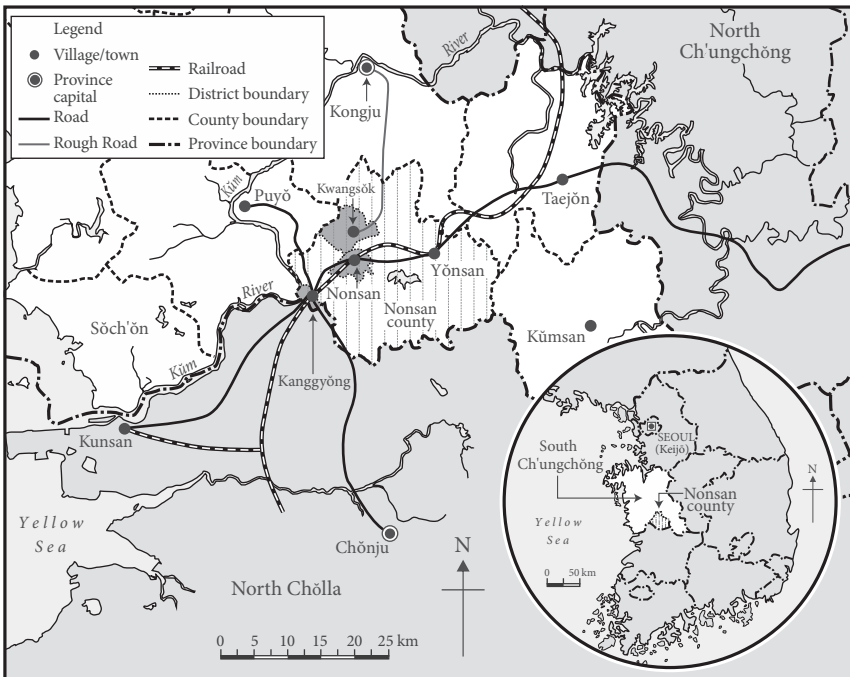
Legend
Village/town
Province capital
Road
Rough Road
Railroad
District boundary
County boundary
Province boundary

North Ch'ungchŏng

River
Kongju
Kŭm
Puyŏ
Kwangsŏk
Taejŏn
Yŏnsan
Nonsan
Nonsan county
River
Sŏch'ŏn
Kŭmsan
Kŭm
Kanggyŏng
Kunsan
Yellow Sea
Chŏnju
N
North Chŏlla
0 5 10 15 20 25 km

SEOUL (Keijŏ)
South Ch'ungchŏng
Nonsan county
N
Yellow Sea
0 50 km